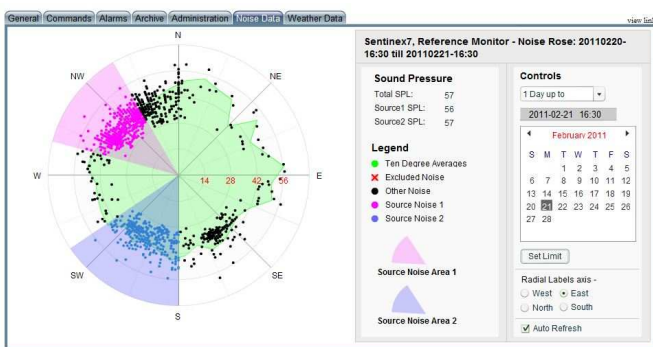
General | Commands | Alarms | Archive | Administration | Noise Data | Weather Data

view list

N
NE
E
SE
S
SW
W
NW
14 28 42 56

Sentinex7, Reference Monitor - Noise Rose: 20110220-16:30 till 20110221-16:30

Sound Pressure
Total SPL: 57
Source1 SPL: 56
Source2 SPL: 57

Legend
Ten Degree Averages
Excluded Noise
Other Noise
Source Noise 1
Source Noise 2

Source Noise Area 1

Source Noise Area 2

Controls
1 Day up to
2011-02-21 16:30

February 2011

| S | M | T | W | T | F | S |
|---|---|---|---|---|---|---|
| | | 1 | 2 | 3 | 4 | 5 |
| 6 | 7 | 8 | 9 | 10 | 11 | 12 |
| 13 | 14 | 15 | 16 | 17 | 18 | 19 |
| 20 | 21 | 22 | 23 | 24 | 25 | 26 |
| 27 | 28 | | | | | |

Set Limit

Radial Labels axis -
West East
North South

Auto Refresh